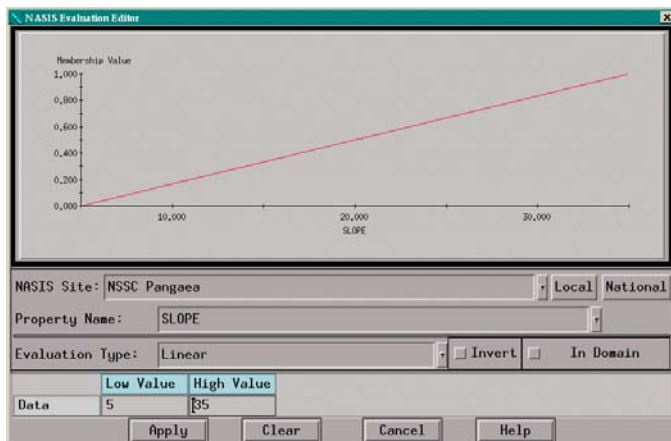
NASIS Evaluation Editor

Membership Value
1,000
0,800
0,600
0,400
0,200
0,000
10,000
20,000
30,000
SLOPE

NASIS Site: NSSC Pangaea
Local
National
Property Name: SLOPE
Evaluation Type: Linear
Invert
In Domain

| | Low Value | High Value |
|---|---|---|
| Data | 5 | 35 |

Apply
Clear
Cancel
Help